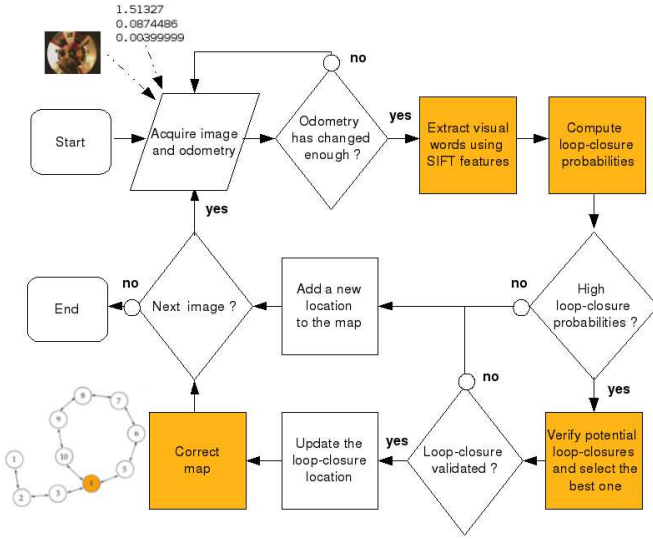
1.51327
0.0874486
0.00399999

Start

Acquire image and odometry

no

Odometry has changed enough ?

yes

Extract visual words using SIFT features

Compute loop-closure probabilities

High loop-closure probabilities ?

no

Add a new location to the map

yes

Next image ?

no

End

yes

Verify potential loop-closures and select the best one

Loop-closure validated ?

no

yes

Update the loop-closure location

Correct map

1
2
3
4
5
6
7
8
9
10